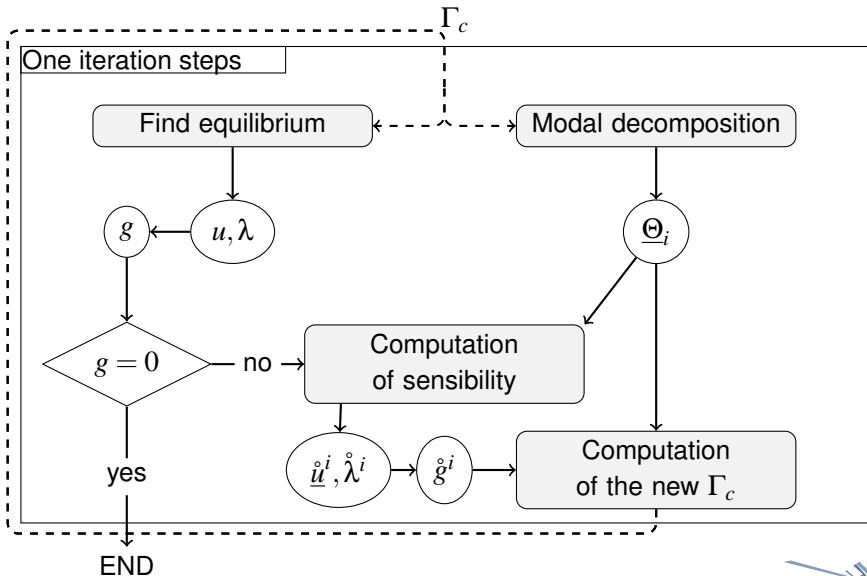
$\Gamma_c$

One iteration steps

Find equilibrium

Modal decomposition

$g$

$u, \lambda$

$\underline{\Theta}_i$

$g = 0$

no

Computation of sensibility

yes

$\mathring{\underline{u}}^i, \mathring{\lambda}^i$

$\mathring{g}^i$

Computation of the new $\Gamma_c$

END